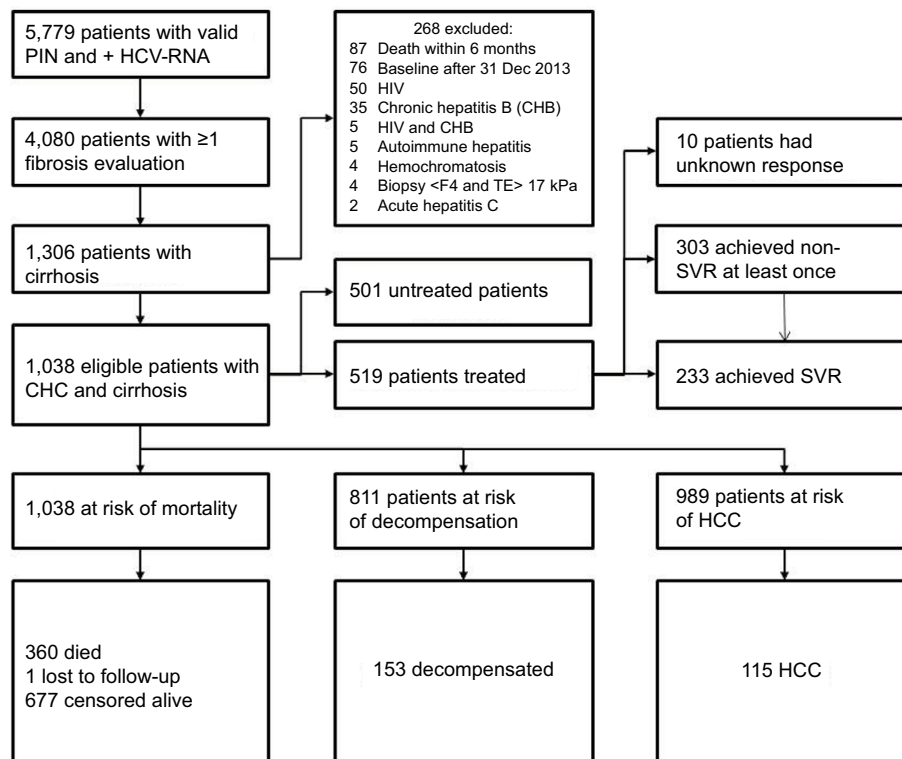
5,779 patients with valid PIN and + HCV-RNA

4,080 patients with ≥1 fibrosis evaluation

1,306 patients with cirrhosis

1,038 eligible patients with CHC and cirrhosis

268 excluded:
87 Death within 6 months
76 Baseline after 31 Dec 2013
50 HIV
35 Chronic hepatitis B (CHB)
5 HIV and CHB
5 Autoimmune hepatitis
4 Hemochromatosis
4 Biopsy <F4 and TE> 17 kPa
2 Acute hepatitis C

501 untreated patients

519 patients treated

10 patients had unknown response

303 achieved non-SVR at least once

233 achieved SVR

1,038 at risk of mortality

811 patients at risk of decompensation

989 patients at risk of HCC

360 died
1 lost to follow-up
677 censored alive

153 decompensated

115 HCC